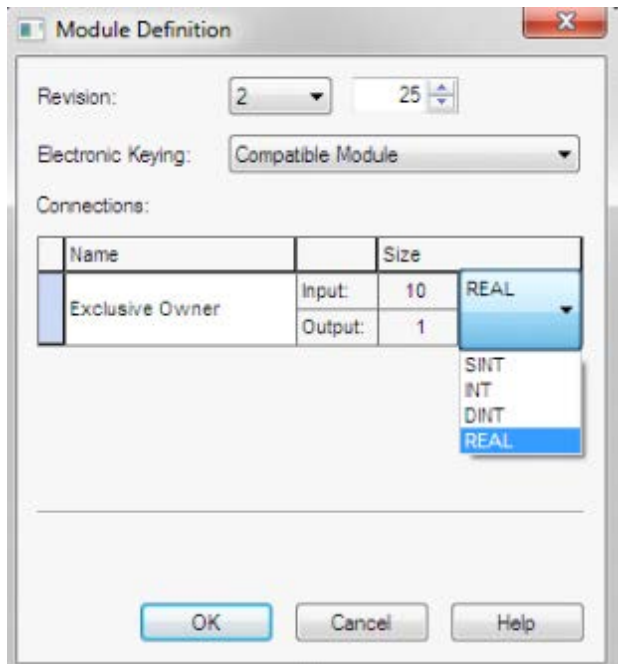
Module Definition

Revision: 2 25

Electronic Keying: Compatible Module

Connections:

| Name | | Size | |
|---|---|---|---|
| Exclusive Owner | Input: | 10 | REAL |
| | Output: | 1 | |

SINT
INT
DINT
REAL

OK Cancel Help